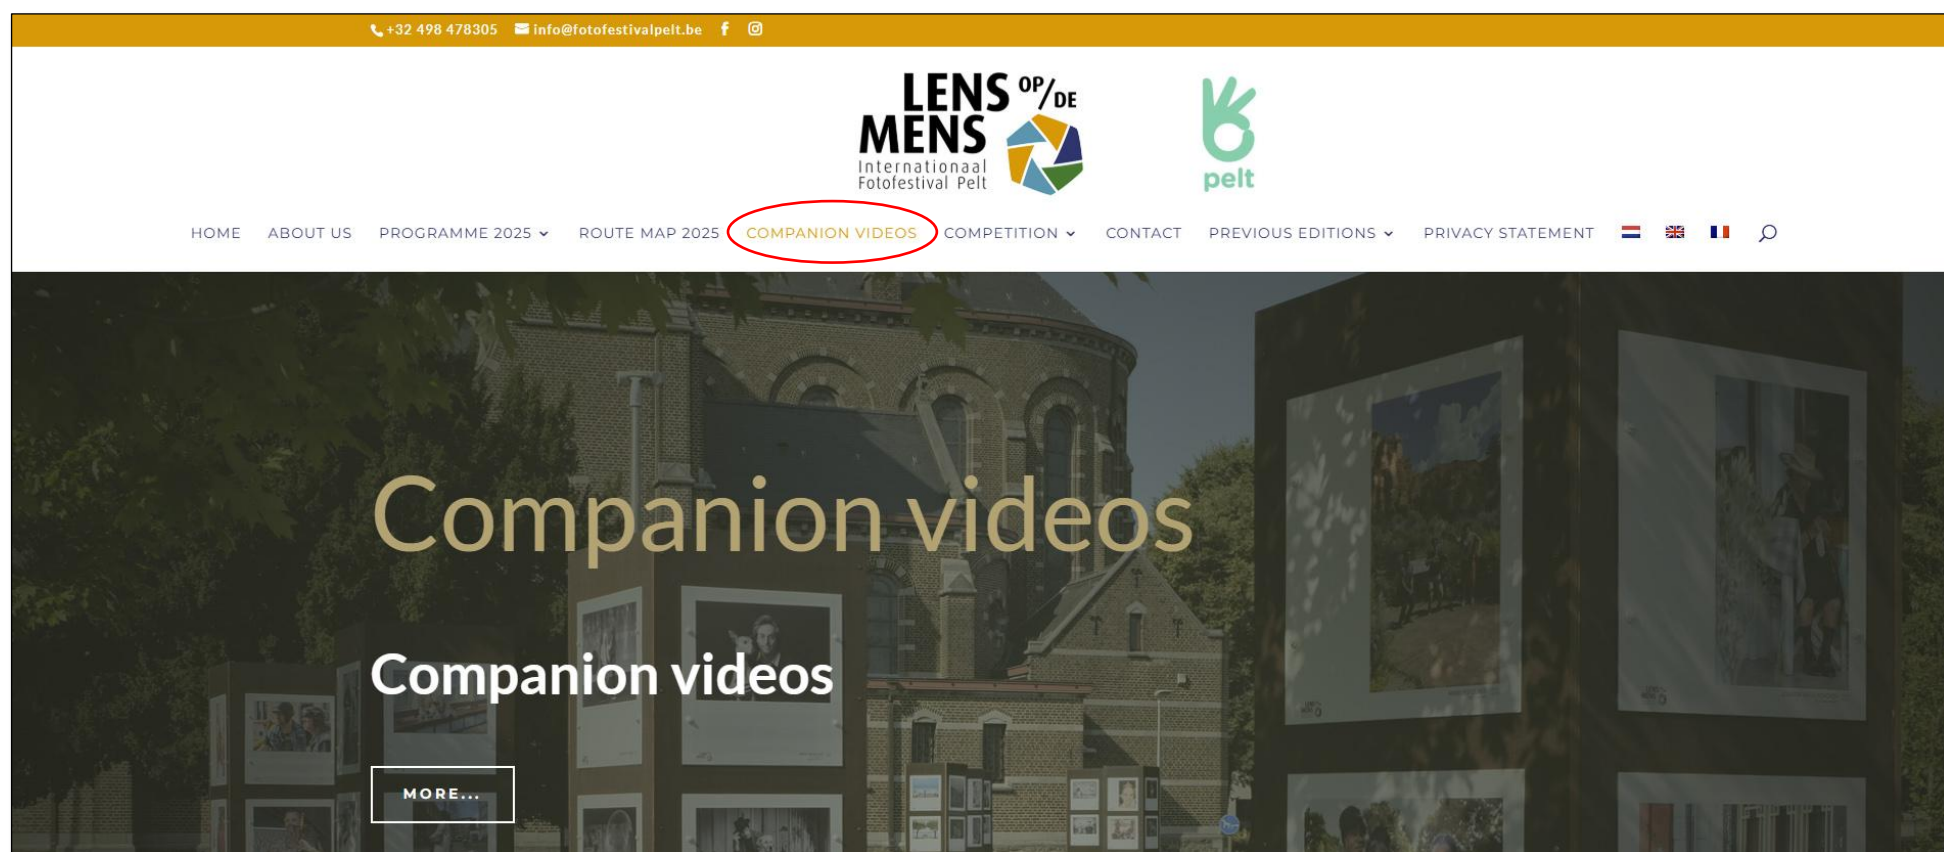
+32 498 478305 info@fotofestivalpelt.be

LENS OP/DE MENS Internationaal Fotofestival Pelt

pelt

HOME ABOUT US PROGRAMME 2025 ROUTE MAP 2025 COMPANION VIDEOS COMPETITION CONTACT PREVIOUS EDITIONS PRIVACY STATEMENT

Companion videos

Companion videos

MORE...